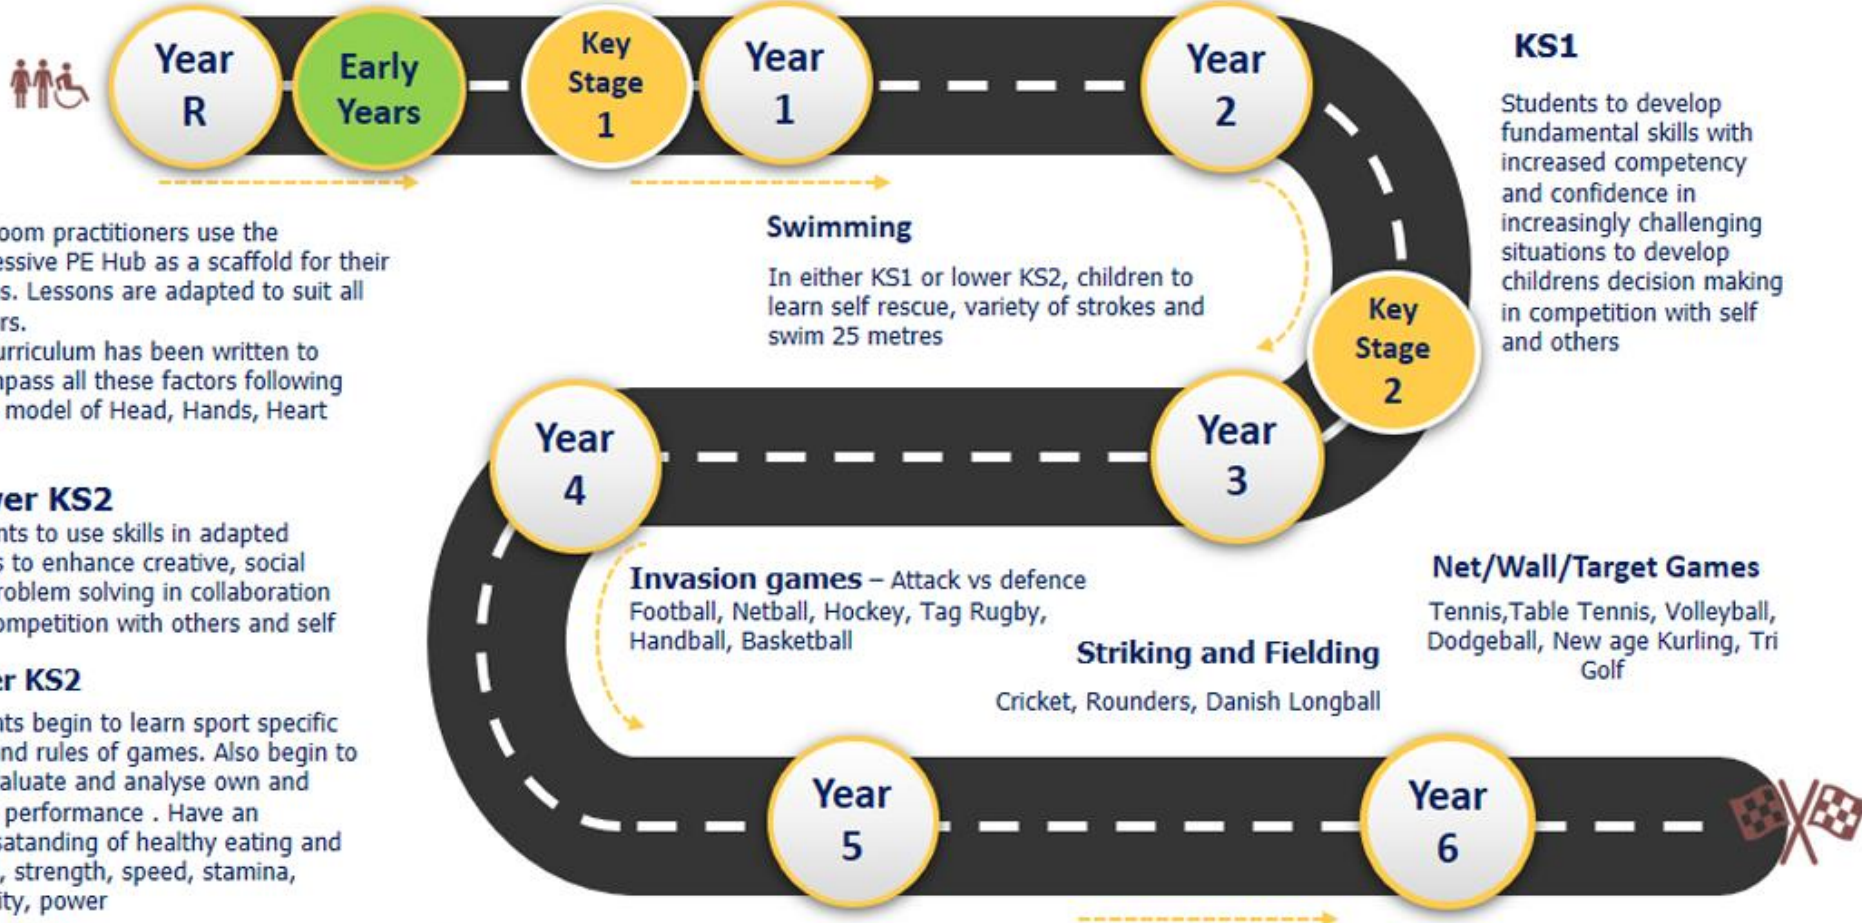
Year R

Early Years

Key Stage 1

Year 1

Year 2

KS1

Students to develop fundamental skills with increased competency and confidence in increasingly challenging situations to develop childrens decision making in competition with self and others

oom practitioners use the essive PE Hub as a scaffold for their s. Lessons are adapted to suit all rs.
urriculum has been written to npass all these factors following model of Head, Hands, Heart

Swimming

In either KS1 or lower KS2, children to learn self rescue, variety of strokes and swim 25 metres

Key Stage 2

Year 4

Year 3

ver KS2
nts to use skills in adapted s to enhance creative, social roblem solving in collaboration ompetition with others and self

Invasion games – Attack vs defence
Football, Netball, Hockey, Tag Rugby, Handball, Basketball

Net/Wall/Target Games
Tennis,Table Tennis, Volleyball, Dodgeball, New age Kurling, Tri Golf

Striking and Fielding
Cricket, Rounders, Danish Longball

er KS2
nts begin to learn sport specific nd rules of games. Also begin to aluate and analyse own and performance . Have an satanding of healthy eating and , strength, speed, stamina, ity, power

Year 5

Year 6